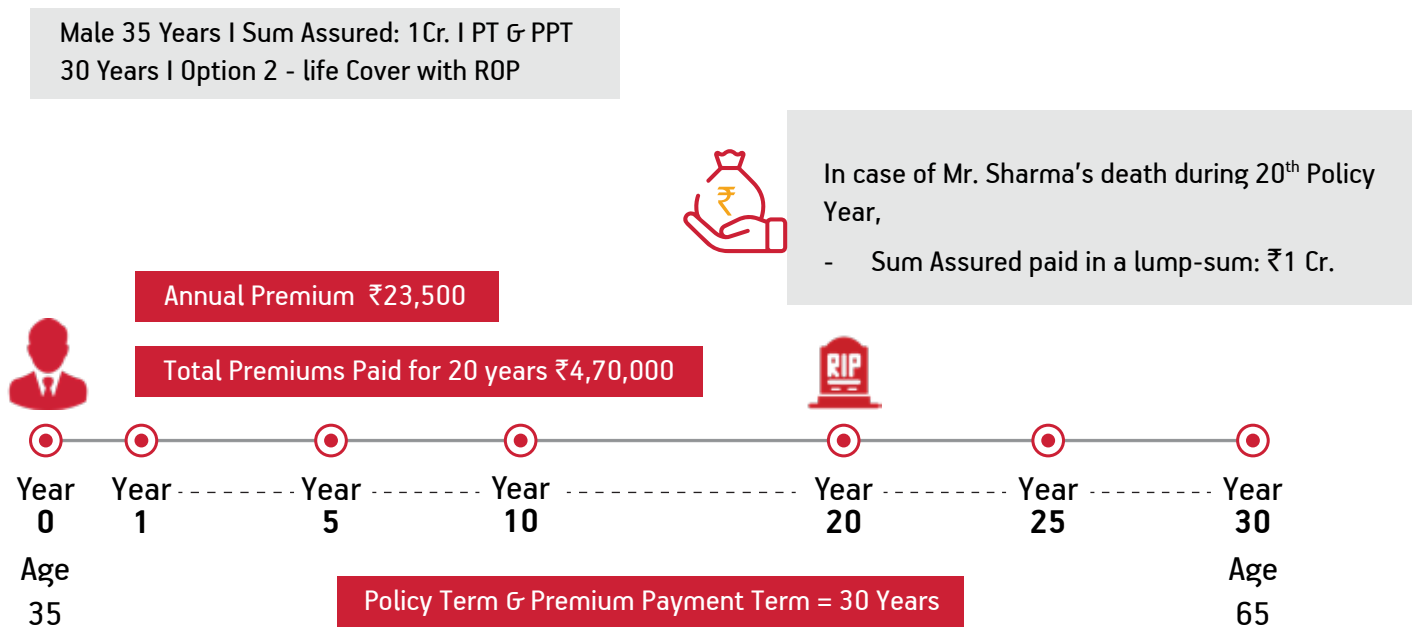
Male 35 Years I Sum Assured: 1Cr. I PT & PPT 30 Years I Option 2 - life Cover with ROP

₹

In case of Mr. Sharma's death during 20$^{th}$ Policy Year,

- Sum Assured paid in a lump-sum: ₹1 Cr.

Annual Premium ₹23,500

Total Premiums Paid for 20 years ₹4,70,000

RIP

Year 0

Year 1

Year 5

Year 10

Year 20

Year 25

Year 30

Age 35

Policy Term & Premium Payment Term = 30 Years

Age 65